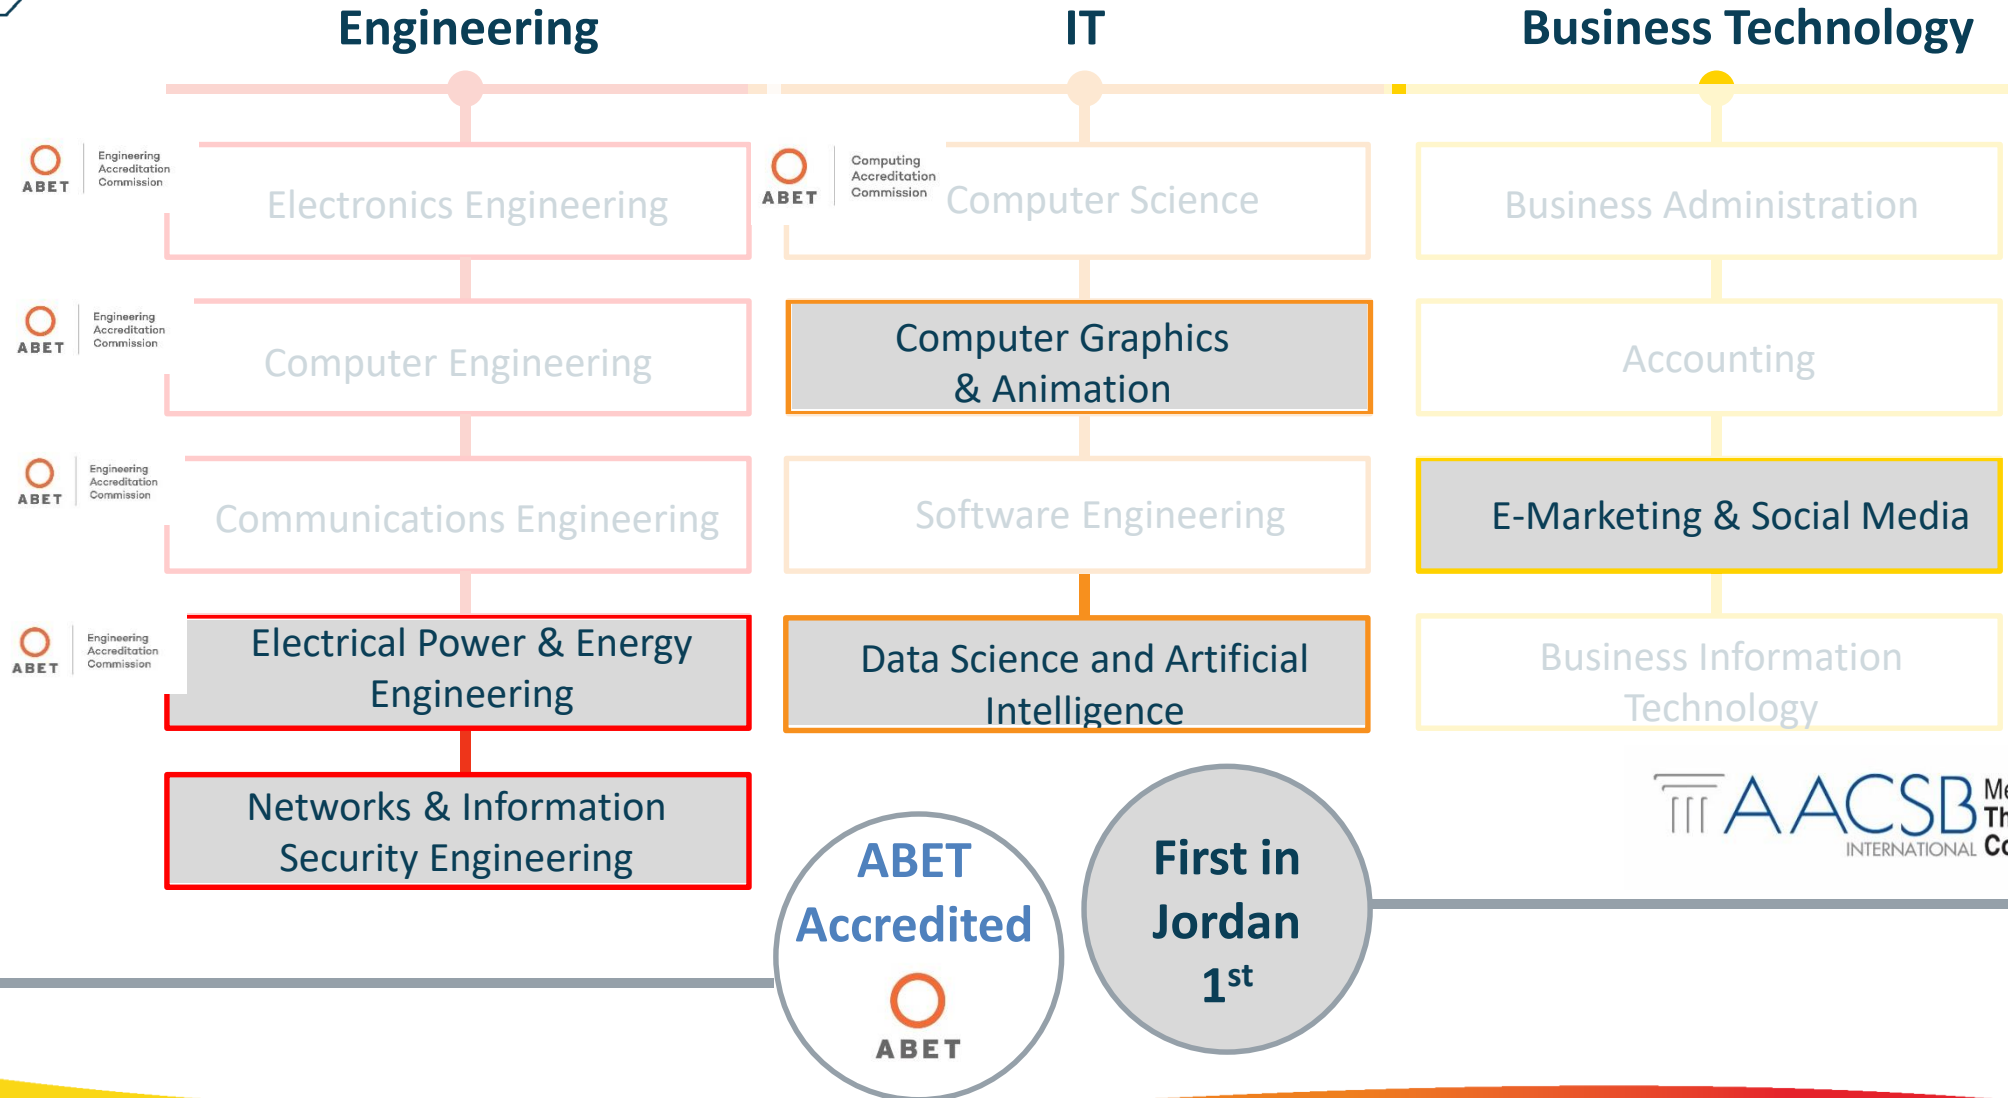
Engineering

IT

Business Technology

ABET Engineering Accreditation Commission

Electronics Engineering

ABET Computing Accreditation Commission

Computer Science

Business Administration

ABET Engineering Accreditation Commission

Computer Engineering

Computer Graphics & Animation

Accounting

ABET Engineering Accreditation Commission

Communications Engineering

Software Engineering

E-Marketing & Social Media

ABET Engineering Accreditation Commission

Electrical Power & Energy Engineering

Data Science and Artificial Intelligence

Business Information Technology

AACSB INTERNATIONAL Me Th Co

Networks & Information Security Engineering

ABET Accredited

ABET

First in Jordan $1^{st}$